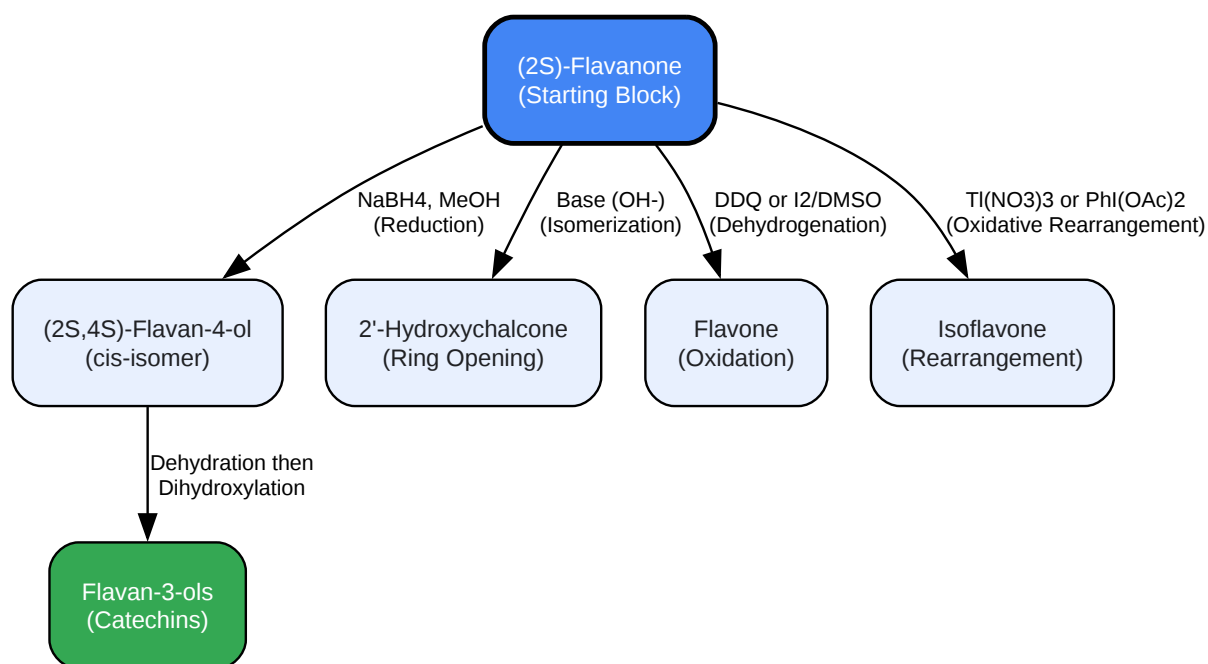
(2S)-Flavanone
(Starting Block)

NaBH4, MeOH
(Reduction)

Base (OH-)
(Isomerization)

DDQ or I2/DMSO
(Dehydrogenation)

Tl(NO3)3 or PhI(OAc)2
(Oxidative Rearrangement)

(2S,4S)-Flavan-4-ol
(cis-isomer)

2'-Hydroxychalcone
(Ring Opening)

Flavone
(Oxidation)

Isoflavone
(Rearrangement)

Dehydration then
Dihydroxylation

Flavan-3-ols
(Catechins)